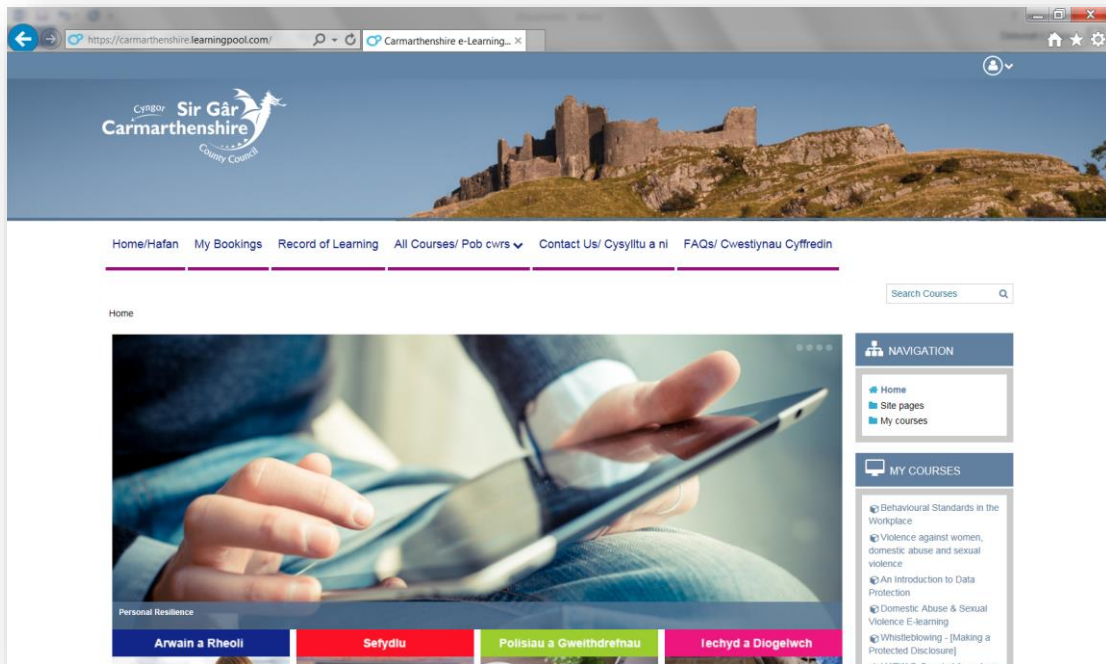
https://carmarthenshire.learningpool.com/

Carmarthenshire e-Learning...

Cyngor Sir Gâr Carmarthenshire County Council

Home/Hafan My Bookings Record of Learning All Courses/ Pob cwrs Contact Us/ Cysylltu a ni FAQs/ Cwestiynau Cyffredin

Search Courses

Home

Personal Resilience

Arwain a Rheoli

Sefydlu

Polisiau a Gweithdrefnau

Iechyd a Diogelwch

NAVIGATION

Home

Site pages

My courses

MY COURSES

Behavioural Standards in the Workplace

Violence against women, domestic abuse and sexual violence

An Introduction to Data Protection

Domestic Abuse & Sexual Violence E-learning

Whistleblowing - [Making a Protected Disclosure]

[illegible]